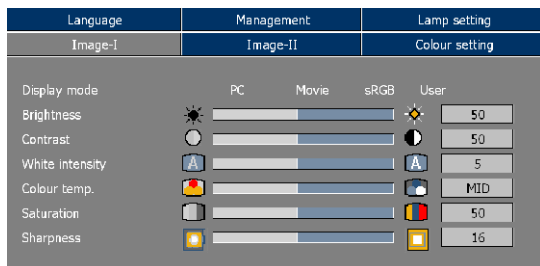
| Language | Management | Lamp setting |
|---|---|---|
| Image-I | Image-II | Colour setting |

Display mode PC Movie sRGB User

Brightness 50

Contrast 50

White intensity A A 5

Colour temp. MID

Saturation 50

Sharpness 16